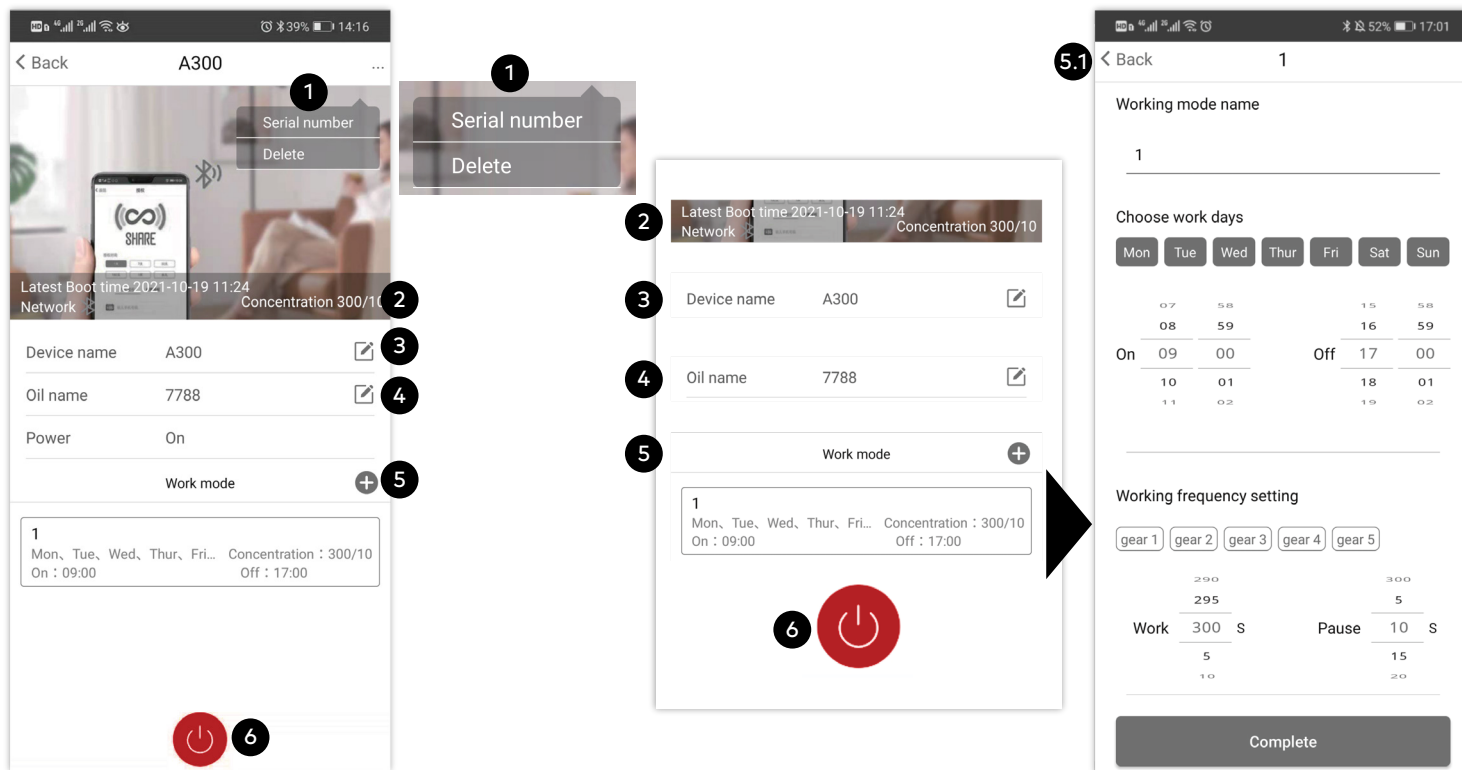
39% 14:16

< Back A300 ...

1

Serial number

Delete

SHARE

Latest Boot time 2021-10-19 11:24
Network Concentration 300/10

2

Device name A300 3

Oil name 7788 4

Power On

Work mode 5

1
Mon、Tue、Wed、Thur、Fri... Concentration：300/10
On：09:00 Off：17:00

6

1

Serial number

Delete

2 Latest Boot time 2021-10-19 11:24
Network Concentration 300/10

3 Device name A300

4 Oil name 7788

5 Work mode

1
Mon、Tue、Wed、Thur、Fri... Concentration：300/10
On：09:00 Off：17:00

6

52% 17:01

5.1 < Back 1

Working mode name

1

Choose work days

Mon Tue Wed Thur Fri Sat Sun

| | 07 | 58 | | 15 | 58 |
|---|---|---|---|---|---|
| | 08 | 59 | | 16 | 59 |
| On | 09 | 00 | Off | 17 | 00 |
| | 10 | 01 | | 18 | 01 |
| | 11 | 02 | | 19 | 02 |

Working frequency setting

gear 1 gear 2 gear 3 gear 4 gear 5

| | 290 | | | 300 | |
|---|---|---|---|---|---|
| | 295 | | | 5 | |
| Work | 300 | S | Pause | 10 | S |
| | 5 | | | 15 | |
| | 10 | | | 20 | |

Complete